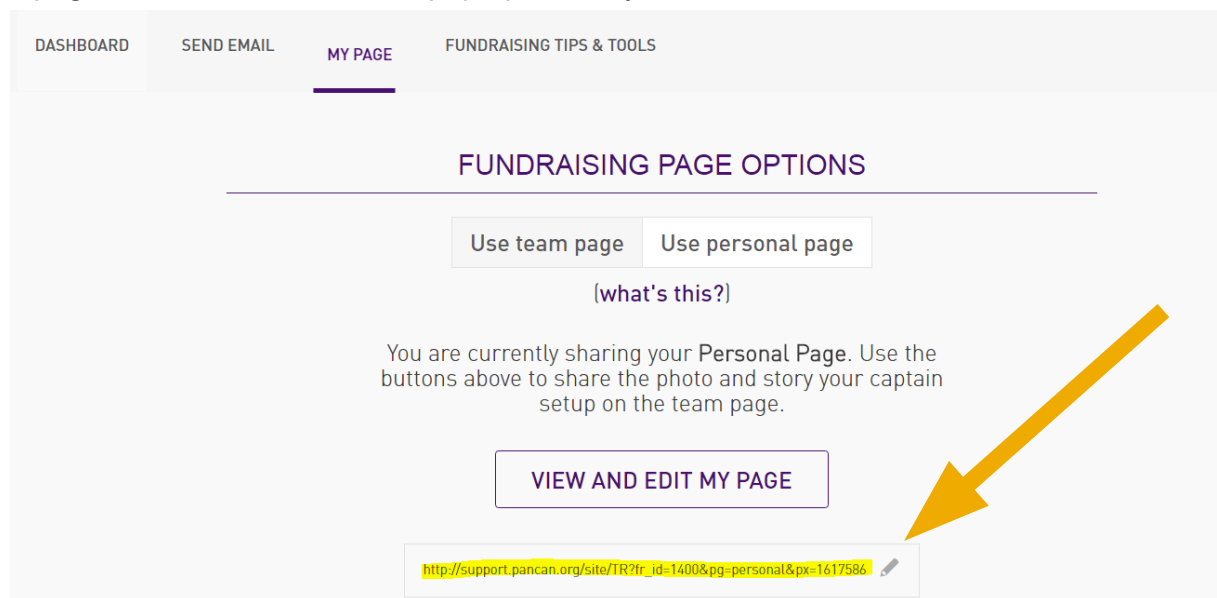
DASHBOARD SEND EMAIL MY PAGE FUNDRAISING TIPS & TOOLS

FUNDRAISING PAGE OPTIONS

Use team page Use personal page

(what's this?)

You are currently sharing your Personal Page. Use the buttons above to share the photo and story your captain setup on the team page.

VIEW AND EDIT MY PAGE

http://support.pancan.org/site/TR?fr_id=1400&pg=personal&px=1617586